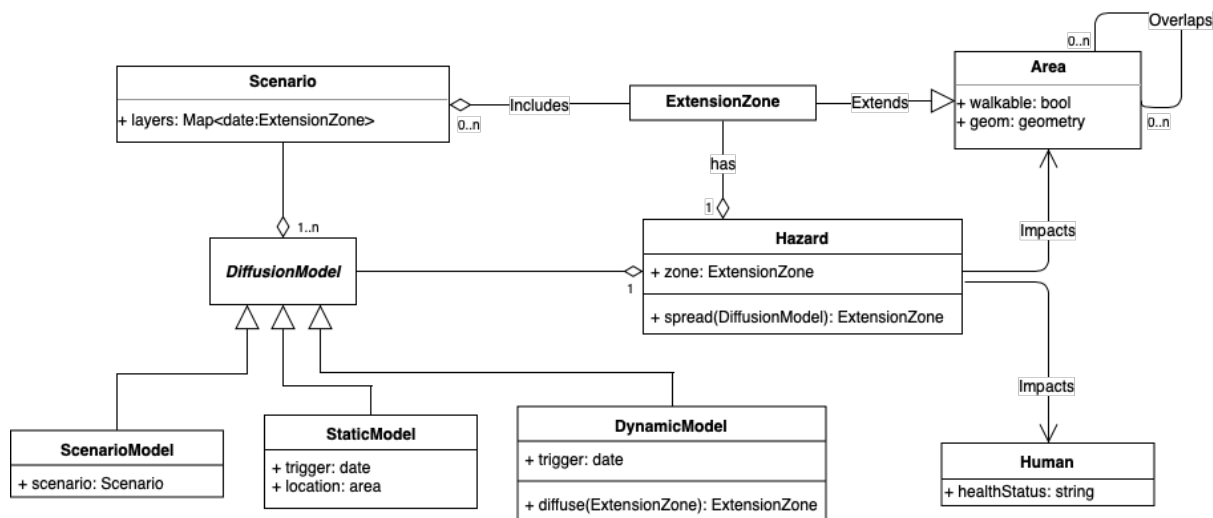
Overlaps

0..n

Scenario

+ layers: Map<date:ExtensionZone>

0..n

Includes

ExtensionZone

Extends

Area

+ walkable: bool
+ geom: geometry

0..n

has

1

1..n

DiffusionModel

Hazard

+ zone: ExtensionZone

+ spread(DiffusionModel): ExtensionZone

1

Impacts

Impacts

ScenarioModel

+ scenario: Scenario

StaticModel

+ trigger: date
+ location: area

DynamicModel

+ trigger: date

+ diffuse(ExtensionZone): ExtensionZone

Human

+ healthStatus: string